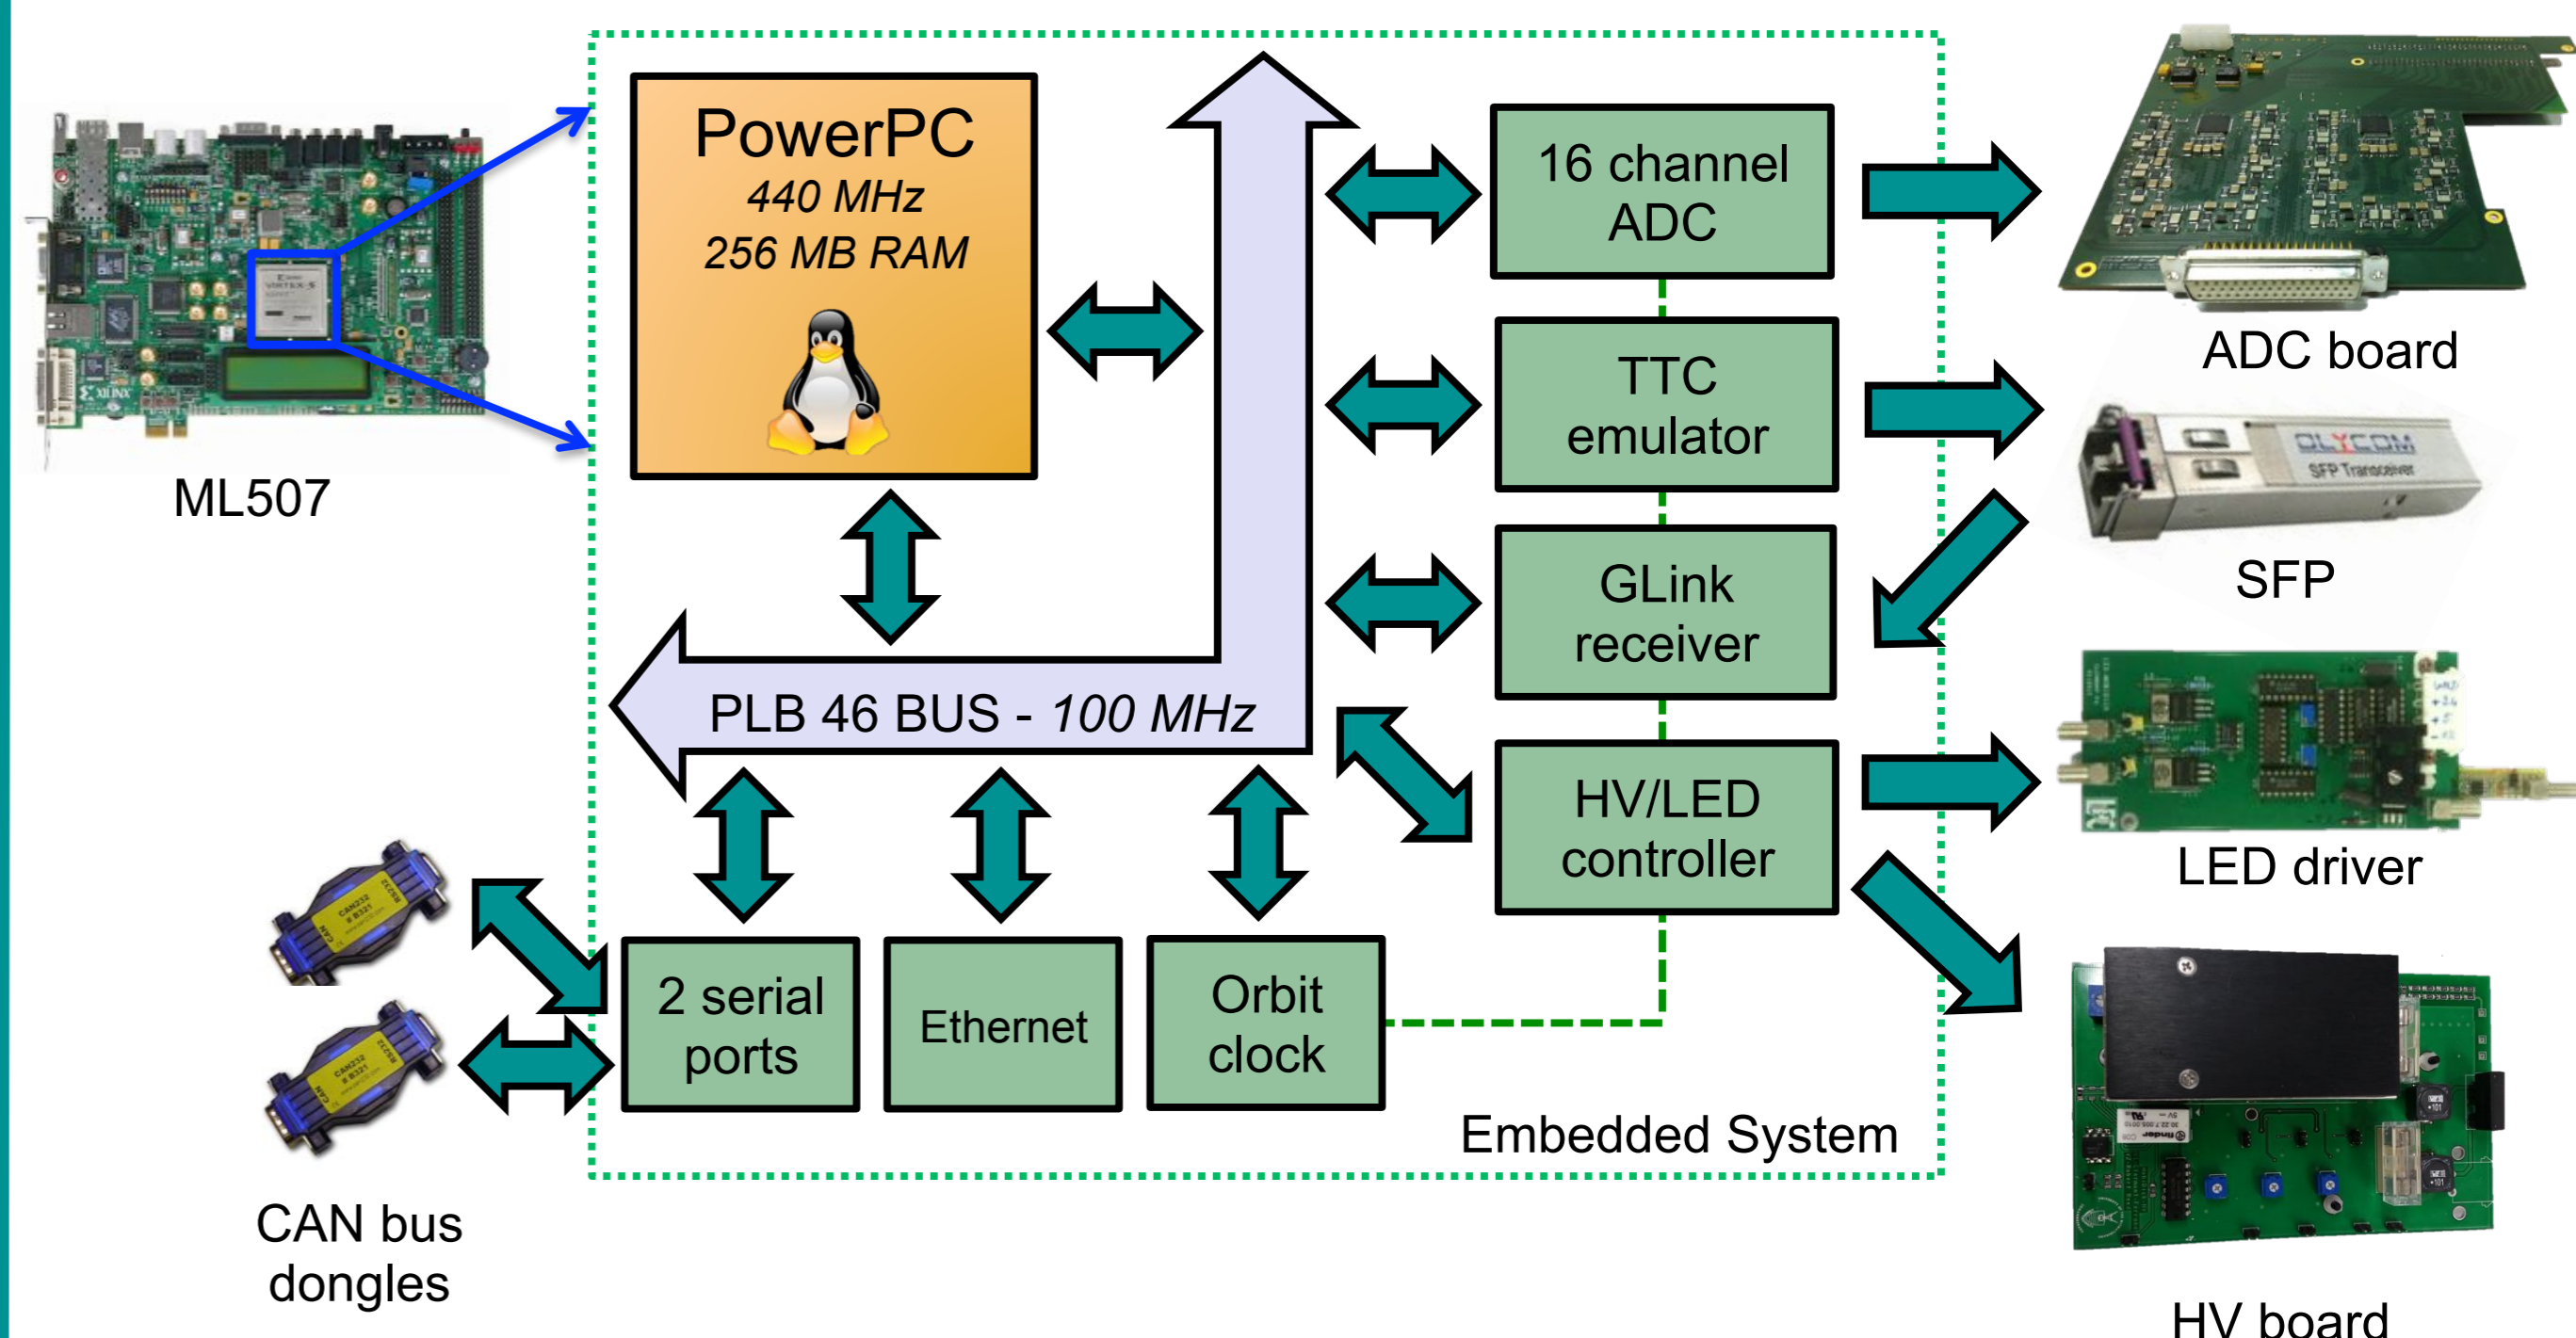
ML507

PowerPC
440 MHz
256 MB RAM

PLB 46 BUS - 100 MHz

16 channel ADC

TTC emulator

GLink receiver

HV/LED controller

2 serial ports

Ethernet

Orbit clock

Embedded System

ADC board

SFP

LED driver

HV board

CAN bus dongles